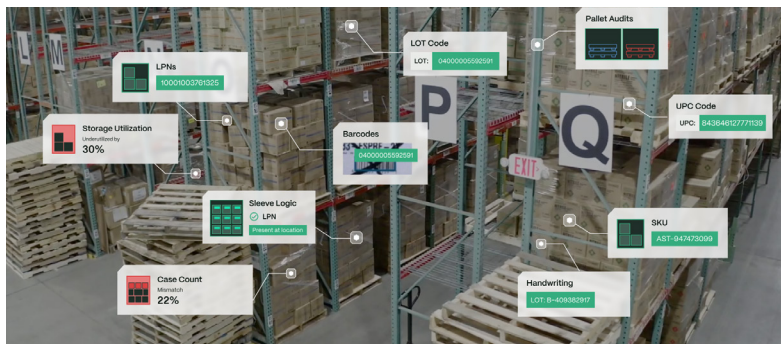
L
M
LPNs
10001003761325
LOT Code
LOT: 04000005592591
Pallet Audits
P
Q
UPC Code
UPC: 843646127771139
Storage Utilization
Underutilized by
30%
Barcodes
04000005592591
EXIT
Sleeve Logic
LPN
Present at location
SKU
AST-947473099
Case Count
Mismatch
22%
Handwriting
LOT: B-409382917